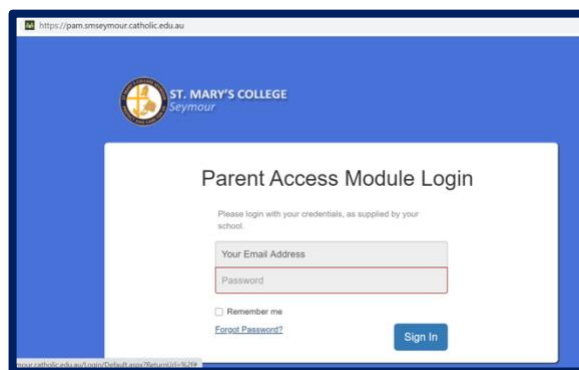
https://pam.smseymour.catholic.edu.au

ST. MARY'S COLLEGE
Seymour

Parent Access Module Login

Please login with your credentials, as supplied by your school.

Your Email Address

Password

Remember me

Forgot Password?

Sign In

mour.catholic.edu.au/Login/Default.aspx?ReturnUrl=%2f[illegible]